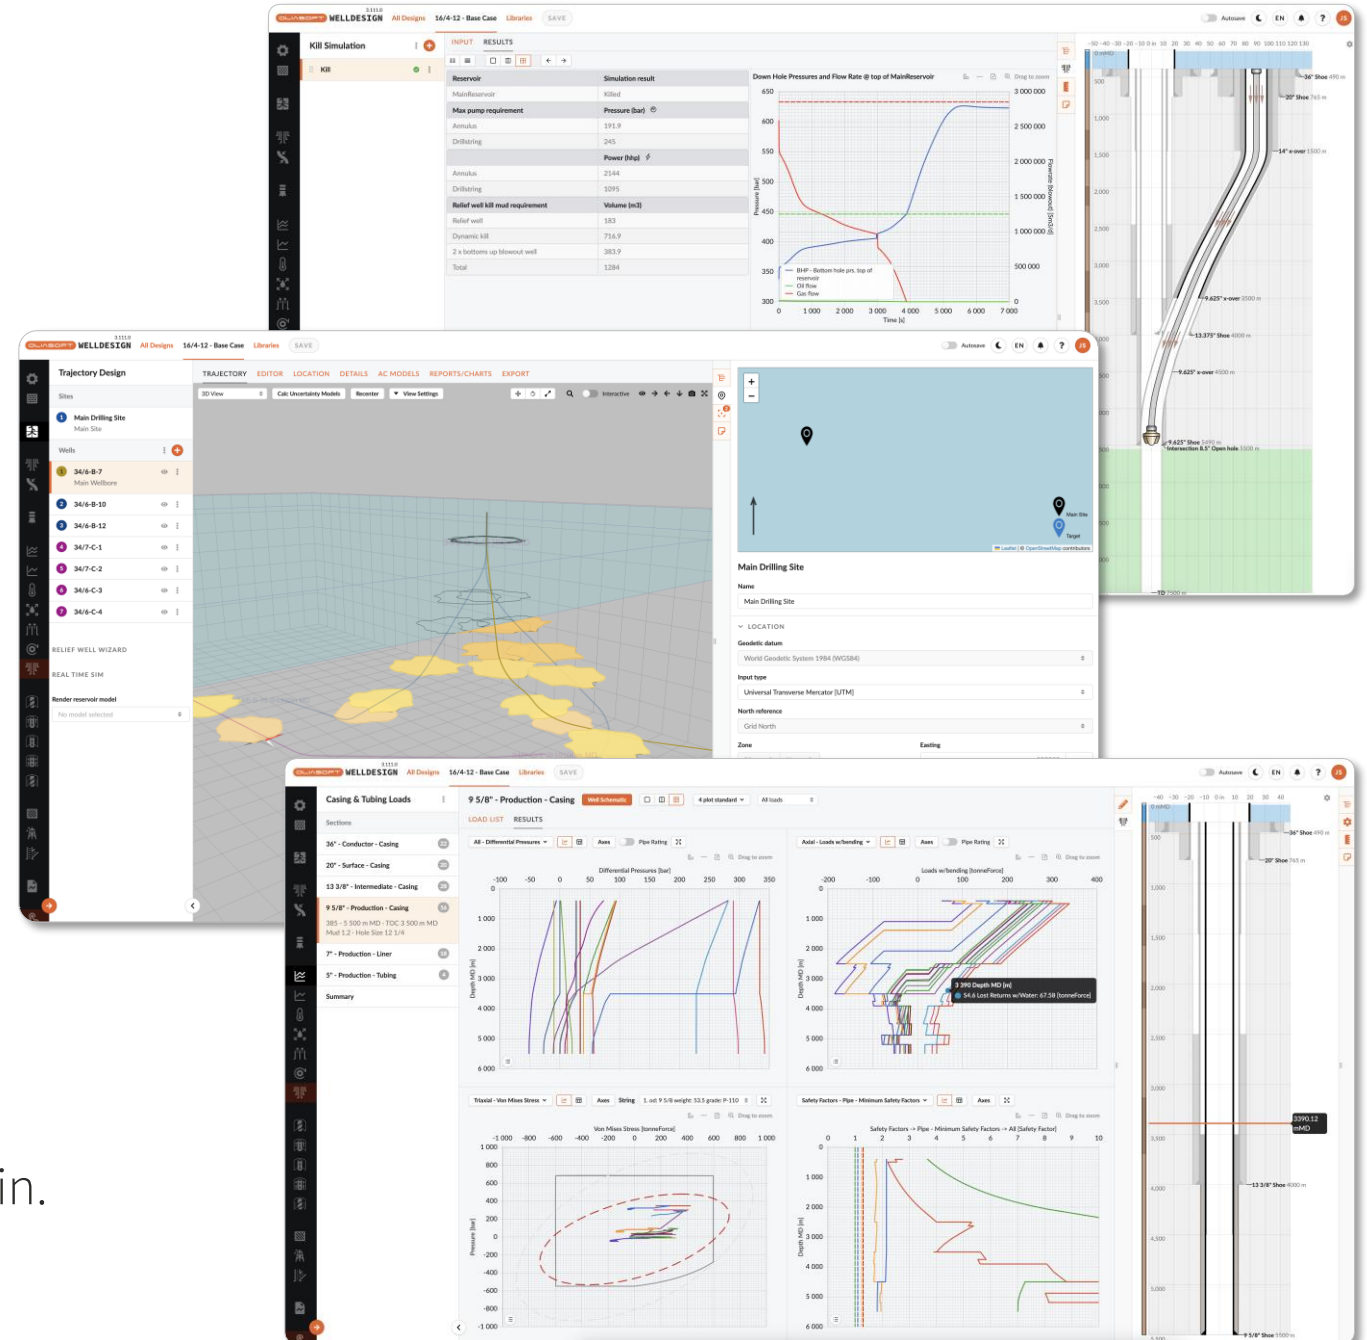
OLIASOFT WELLDESIGN All Designs 16/4-12 - Base Case Libraries SAVE

Kill Simulation
Kill
INPUT RESULTS

| Reservoir | Simulation result |
|---|---|
| MainReservoir | Killed |
| Max pump requirement | Pressure (bar) |
| Annulus | 191.9 |
| Drillstring | 245 |
| | Power (hhp) |
| Annulus | 2144 |
| Drillstring | 1095 |
| Relief well kill mud requirement | Volume (m3) |
| Relief well | 183 |
| Dynamic kill | 716.9 |
| 2 x bottoms up blowout well | 383.9 |
| Total | 1284 |

Down Hole Pressures and Flow Rate @ top of MainReservoir
BHP - Bottom hole prs. top of reservoir
Oil flow
Gas flow
Time [s]

36" Shoe 490 m
20" Shoe 765 m
14" x-over 1500 m
9.625" x-over 3500 m
13.375" Shoe 4000 m
9.625" x-over 4500 m
9.625" Shoe 5490 m
Intersection 8.5" Open hole 5500 m
TD 7500 m

OLIASOFT WELLDESIGN All Designs 16/4-12 - Base Case Libraries SAVE
Autosave EN JS
Trajectory Design
TRAJECTORY EDITOR LOCATION DETAILS AC MODELS REPORTS/CHARTS EXPORT
3D View Calc Uncertainty Models Recenter View Settings Interactive
Sites
Main Drilling Site
Main Site
Wells
34/6-B-7
Main Wellbore
34/6-B-10
34/6-B-12
34/7-C-1
34/7-C-2
34/6-C-3
34/6-C-4
RELIEF WELL WIZARD
REAL TIME SIM
Render reservoir model
No model selected

Main Site
Target
Leaflet | © OpenStreetMap contributors
Main Drilling Site
Name
Main Drilling Site
LOCATION
Geodetic datum
World Geodetic System 1984 (WGS84)
Input type
Universal Transverse Mercator (UTM)
North reference
Grid North
Zone
Easting

OLIASOFT WELLDESIGN All Designs 16/4-12 - Base Case Libraries SAVE
Autosave EN JS
Casing & Tubing Loads
Sections
36" - Conductor - Casing
20" - Surface - Casing
13 3/8" - Intermediate - Casing
9 5/8" - Production - Casing
385 - 5 500 m MD - TOC 3 500 m MD
Mud 1.2 - Hole Size 12 1/4
7" - Production - Liner
5" - Production - Tubing
Summary

9 5/8" - Production - Casing Well Schematic 4 plot standard All loads
LOAD LIST RESULTS
All - Differential Pressures Axes Pipe Rating Drag to zoom
Differential Pressures [bar]
Axial - Loads w/bending Axes Pipe Rating Drag to zoom
Loads w/bending [tonneForce]
3 390 Depth MD [m]
54.6 Lost Returns w/Water: 67.58 [tonneForce]
Triaxial - Von Mises Stress String 1. sd: 9 5/8 weight: 53.5 grade: P-110 Drag to zoom
Von Mises Stress [tonneForce]
Safety Factors - Pipe - Minimum Safety Factors Axes Drag to zoom
Safety Factors -> Pipe - Minimum Safety Factors -> All [Safety Factor]
Depth MD [m]
Pressure [bar]

36" Shoe 490 m
20" Shoe 765 m
3390.12 mMD
13 3/8" Shoe 4000 m
9 5/8" Shoe 5500 m

in.